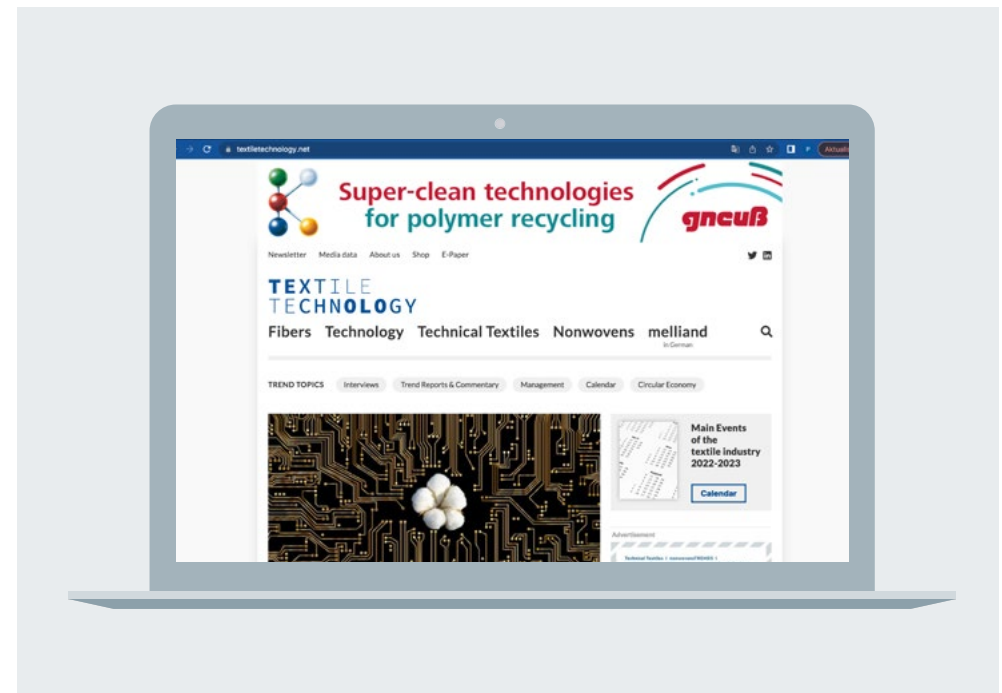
textiletechnology.net

Aktuali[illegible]

Super-clean technologies for polymer recycling

gneuß

Newsletter Media data About us Shop E-Paper

TEXTILE TECHNOLOGY

Fibers Technology Technical Textiles Nonwovens melliand
in German

TREND TOPICS Interviews Trend Reports & Commentary Management Calendar Circular Economy

Main Events of the textile industry 2022-2023

Calendar

Advertisement

Technical Textiles | nonwovenTRENDS |